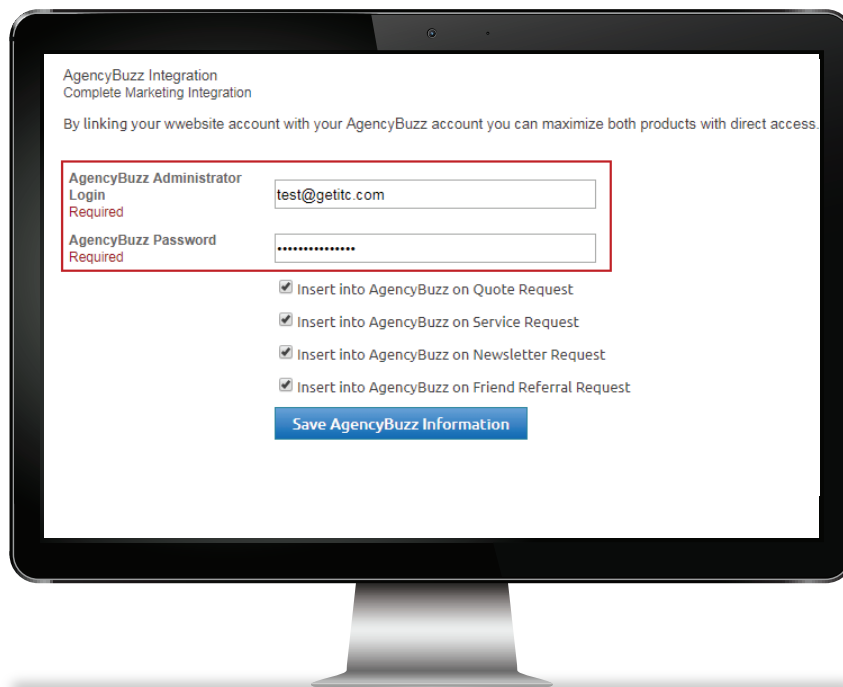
AgencyBuzz Integration
Complete Marketing Integration

By linking your wwebsite account with your AgencyBuzz account you can maximize both products with direct access.

AgencyBuzz Administrator Login
Required

test@getitc.com

AgencyBuzz Password
Required

•••••••••••••••

Insert into AgencyBuzz on Quote Request

Insert into AgencyBuzz on Service Request

Insert into AgencyBuzz on Newsletter Request

Insert into AgencyBuzz on Friend Referral Request

Save AgencyBuzz Information